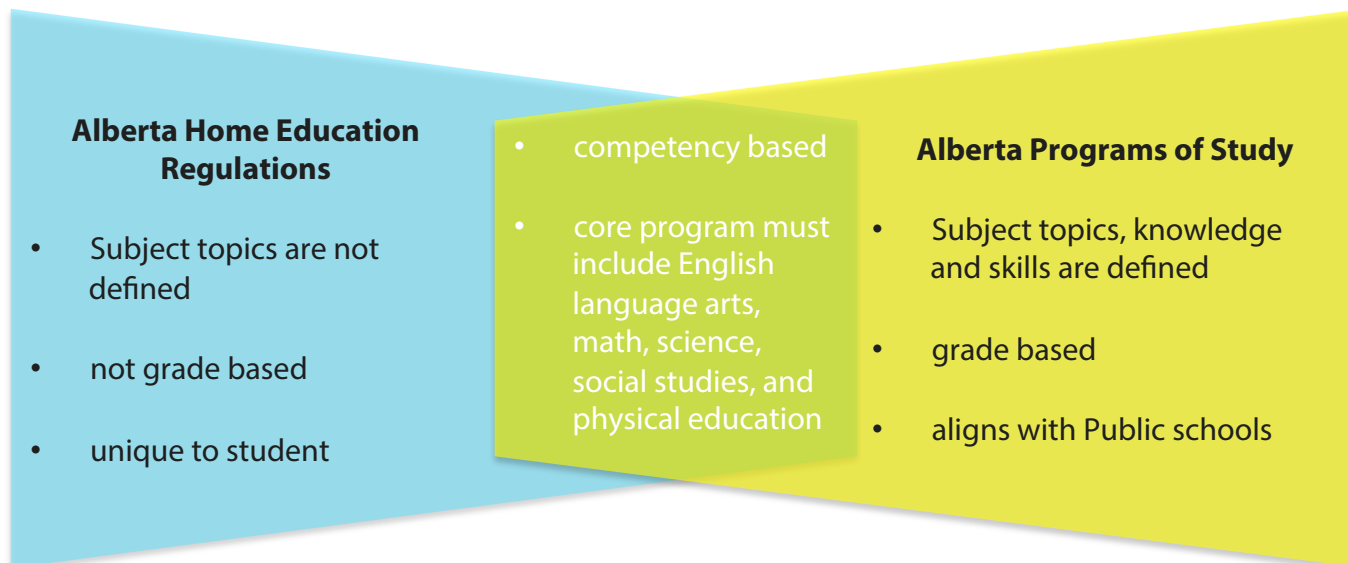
**Alberta Home Education Regulations**

- Subject topics are not defined
- not grade based
- unique to student

- competency based
- core program must include English language arts, math, science, social studies, and physical education

**Alberta Programs of Study**

- Subject topics, knowledge and skills are defined
- grade based
- aligns with Public schools